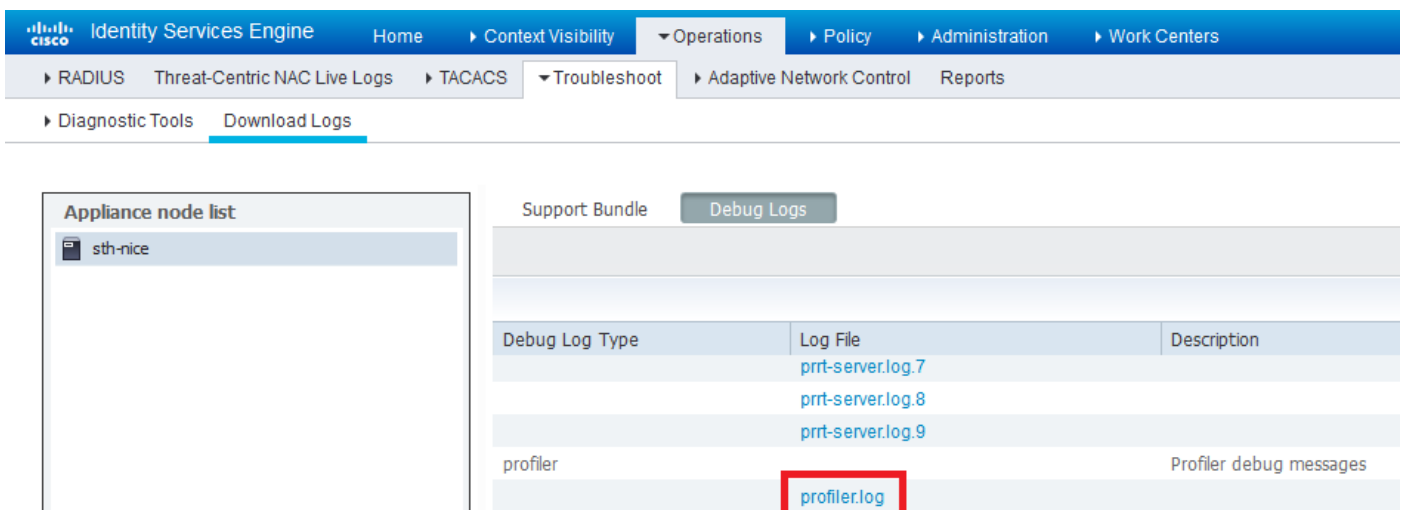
cisco Identity Services Engine Home ▸ Context Visibility ▾Operations ▸ Policy ▸ Administration ▸ Work Centers

▸ RADIUS Threat-Centric NAC Live Logs ▸ TACACS ▾Troubleshoot ▸ Adaptive Network Control Reports

▸ Diagnostic Tools Download Logs

Appliance node list

sth-nice

Support Bundle Debug Logs

| Debug Log Type | Log File | Description |
|---|---|---|
| | prrt-server.log.7 | |
| | prrt-server.log.8 | |
| | prrt-server.log.9 | |
| profiler | | Profiler debug messages |
| | profiler.log | |